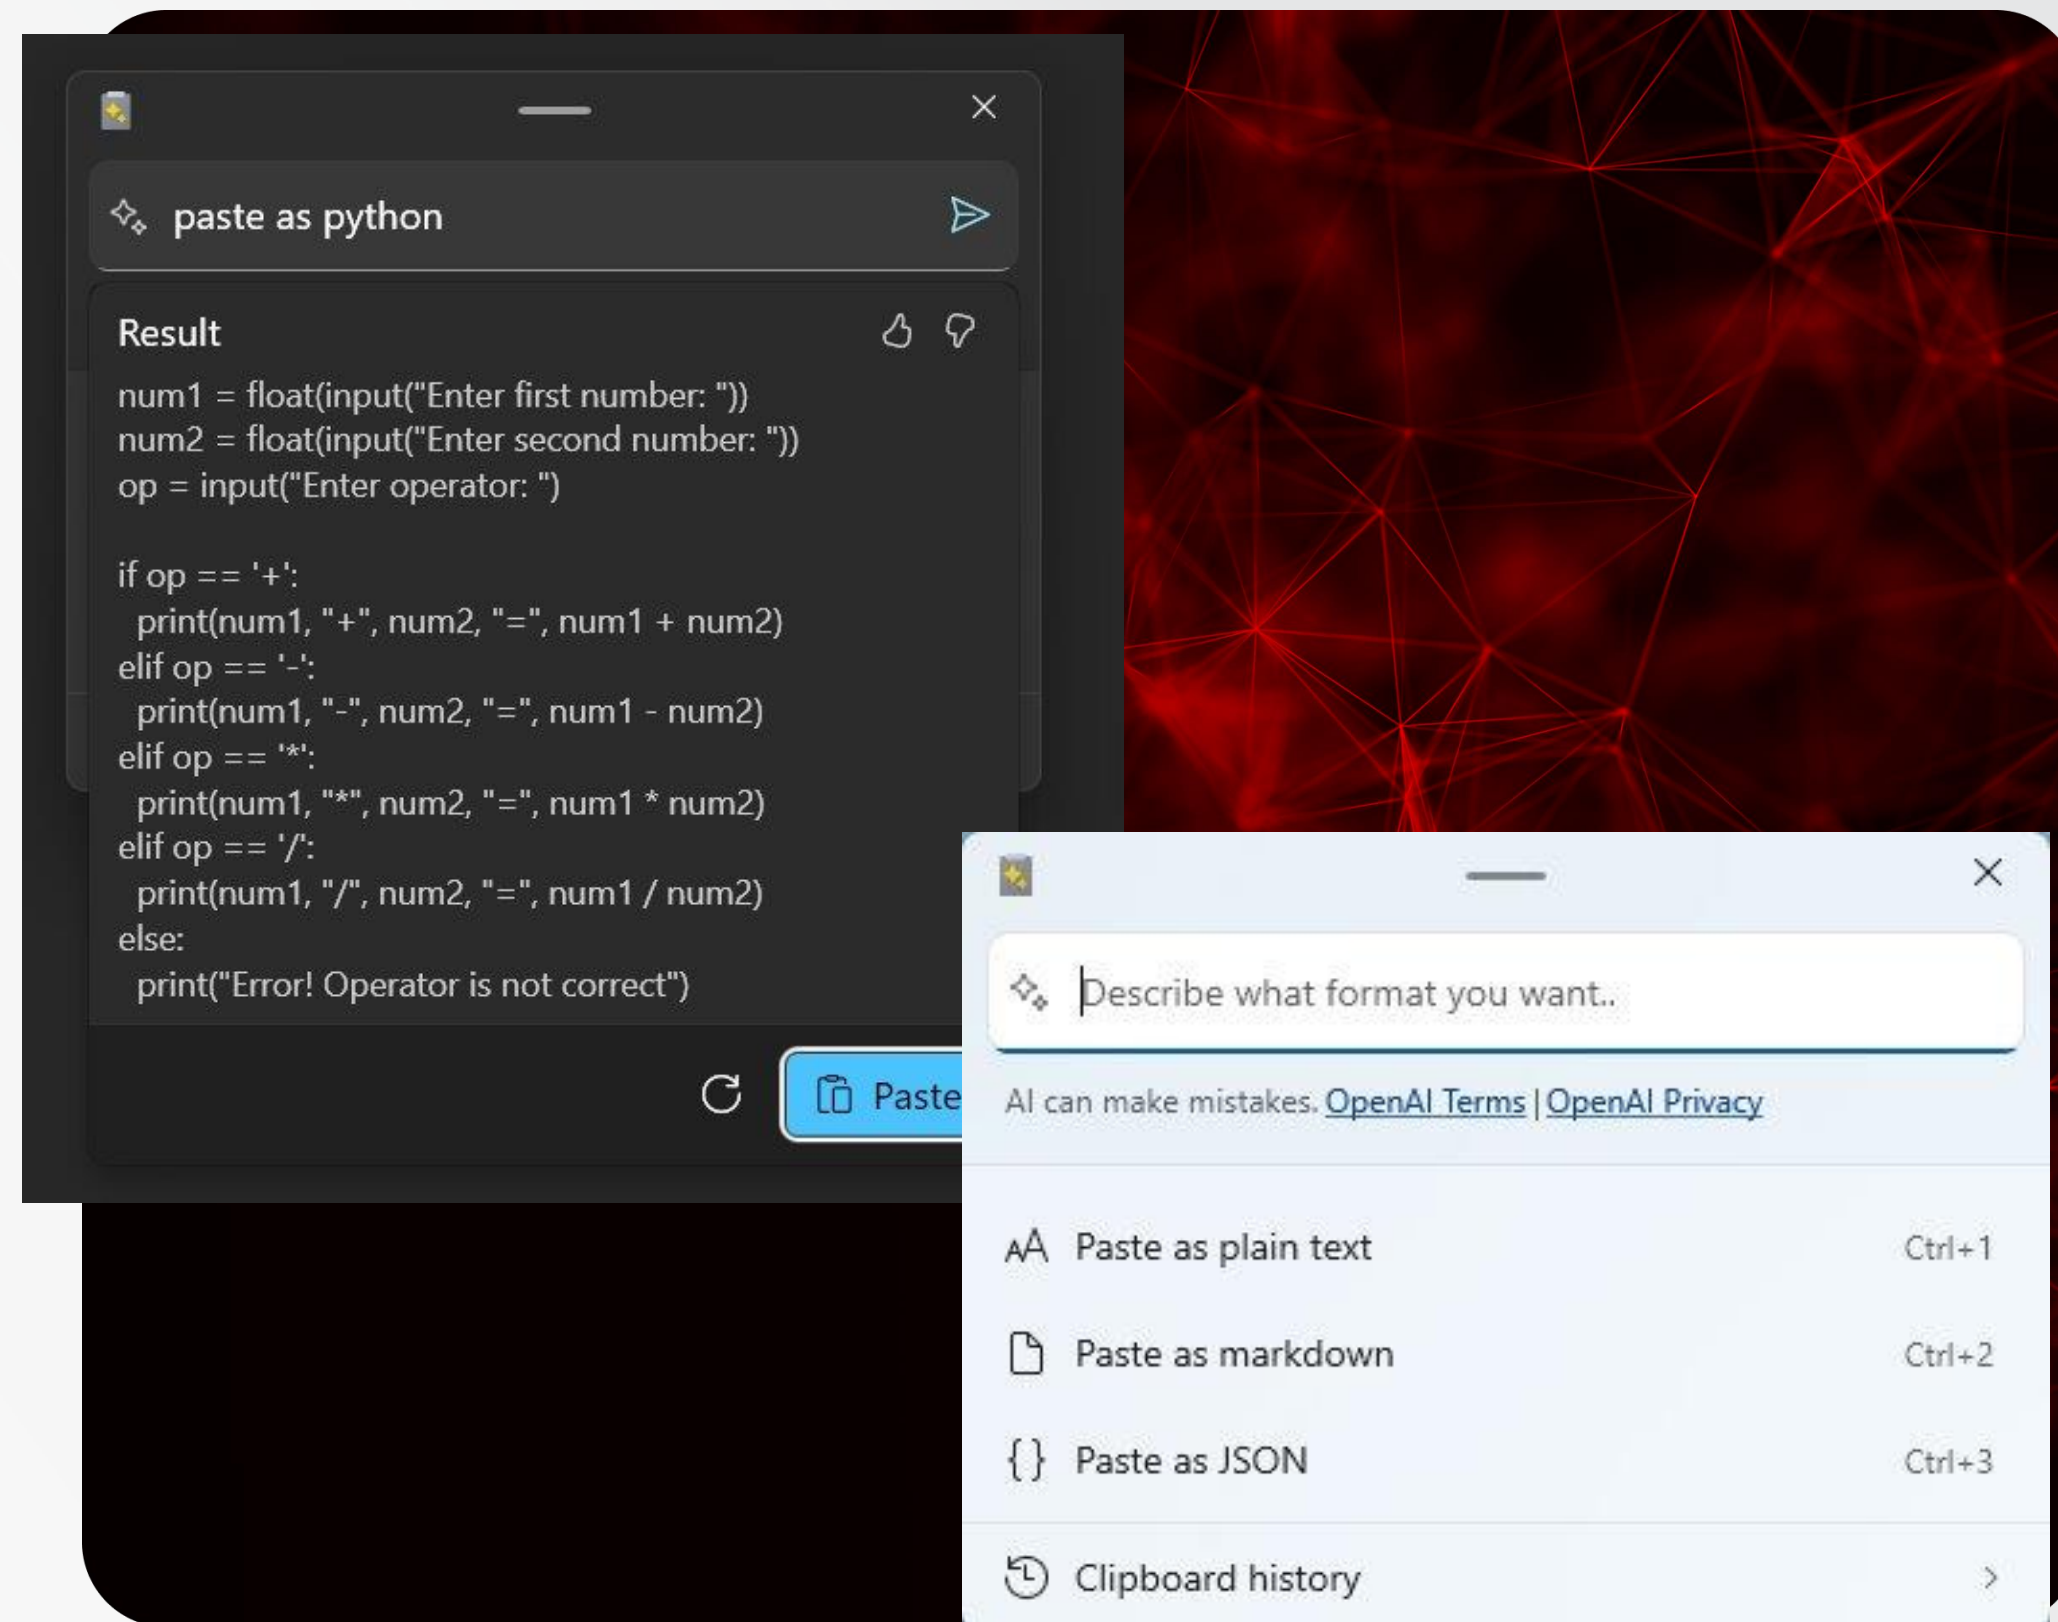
paste as python

Result

num1 = float(input("Enter first number: "))
num2 = float(input("Enter second number: "))
op = input("Enter operator: ")

if op == '+':
  print(num1, "+", num2, "=", num1 + num2)
elif op == '-':
  print(num1, "-", num2, "=", num1 - num2)
elif op == '*':
  print(num1, "*", num2, "=", num1 * num2)
elif op == '/':
  print(num1, "/", num2, "=", num1 / num2)
else:
  print("Error! Operator is not correct")

Paste

Describe what format you want..

AI can make mistakes. OpenAI Terms | OpenAI Privacy

Paste as plain text Ctrl+1

Paste as markdown Ctrl+2

Paste as JSON Ctrl+3

Clipboard history